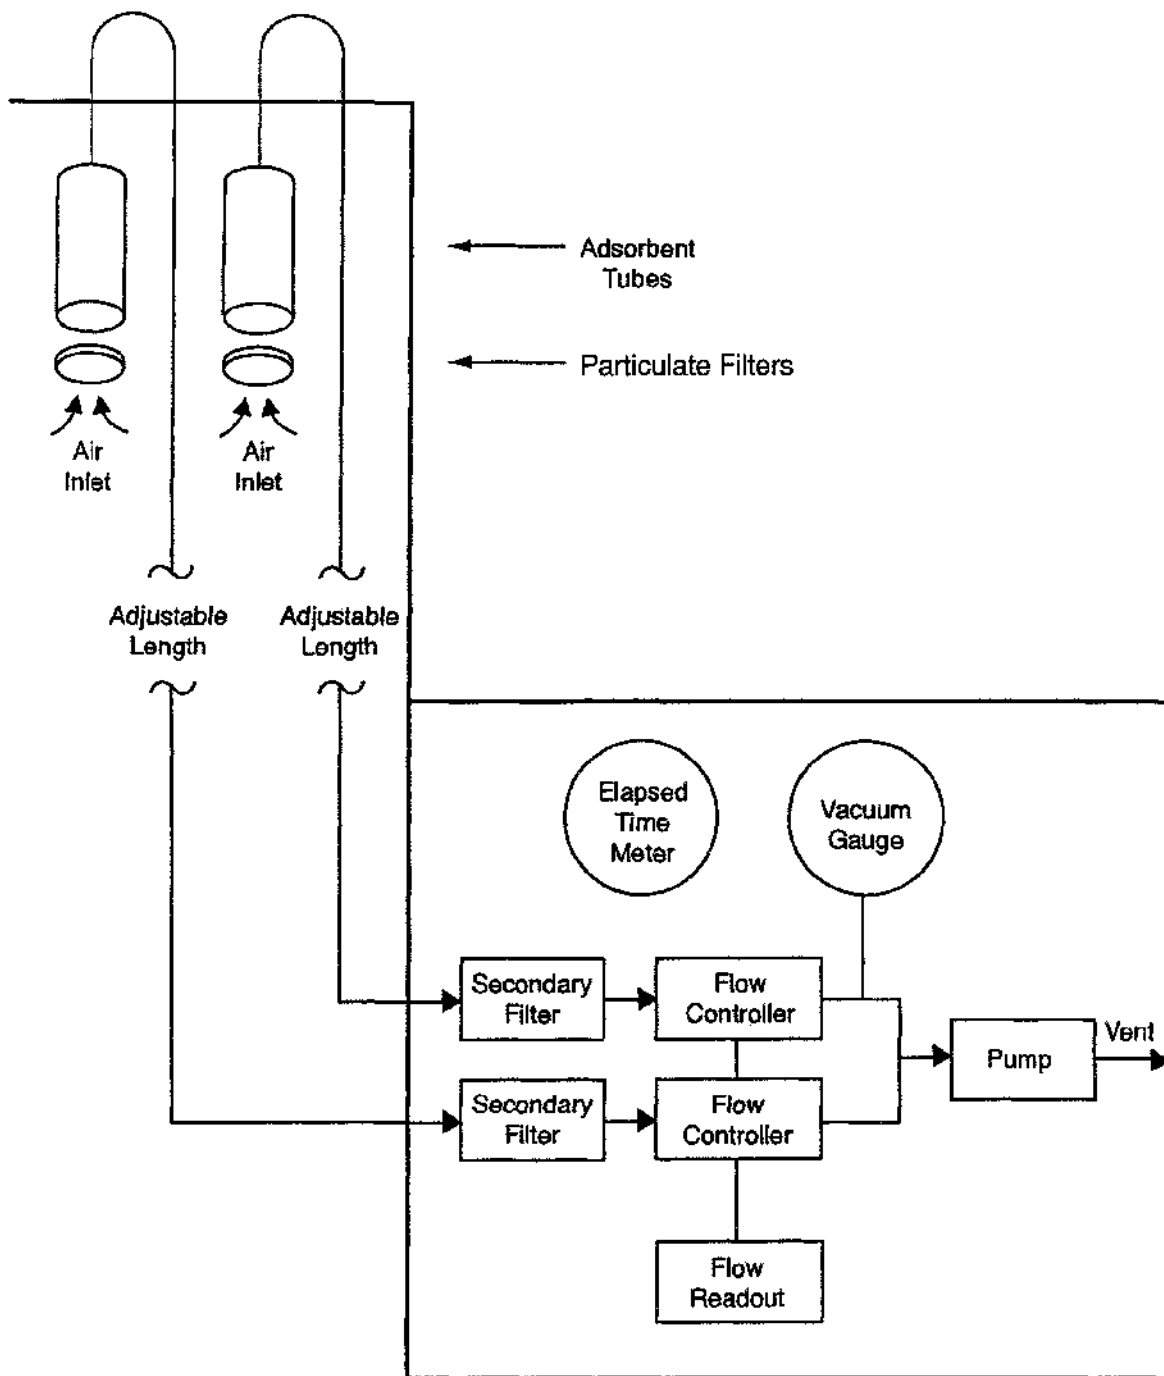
Adsorbent Tubes

Particulate Filters

Air Inlet

Air Inlet

Adjustable Length

Adjustable Length

Elapsed Time Meter

Vacuum Gauge

Secondary Filter

Flow Controller

Pump

Vent

Secondary Filter

Flow Controller

Flow Readout